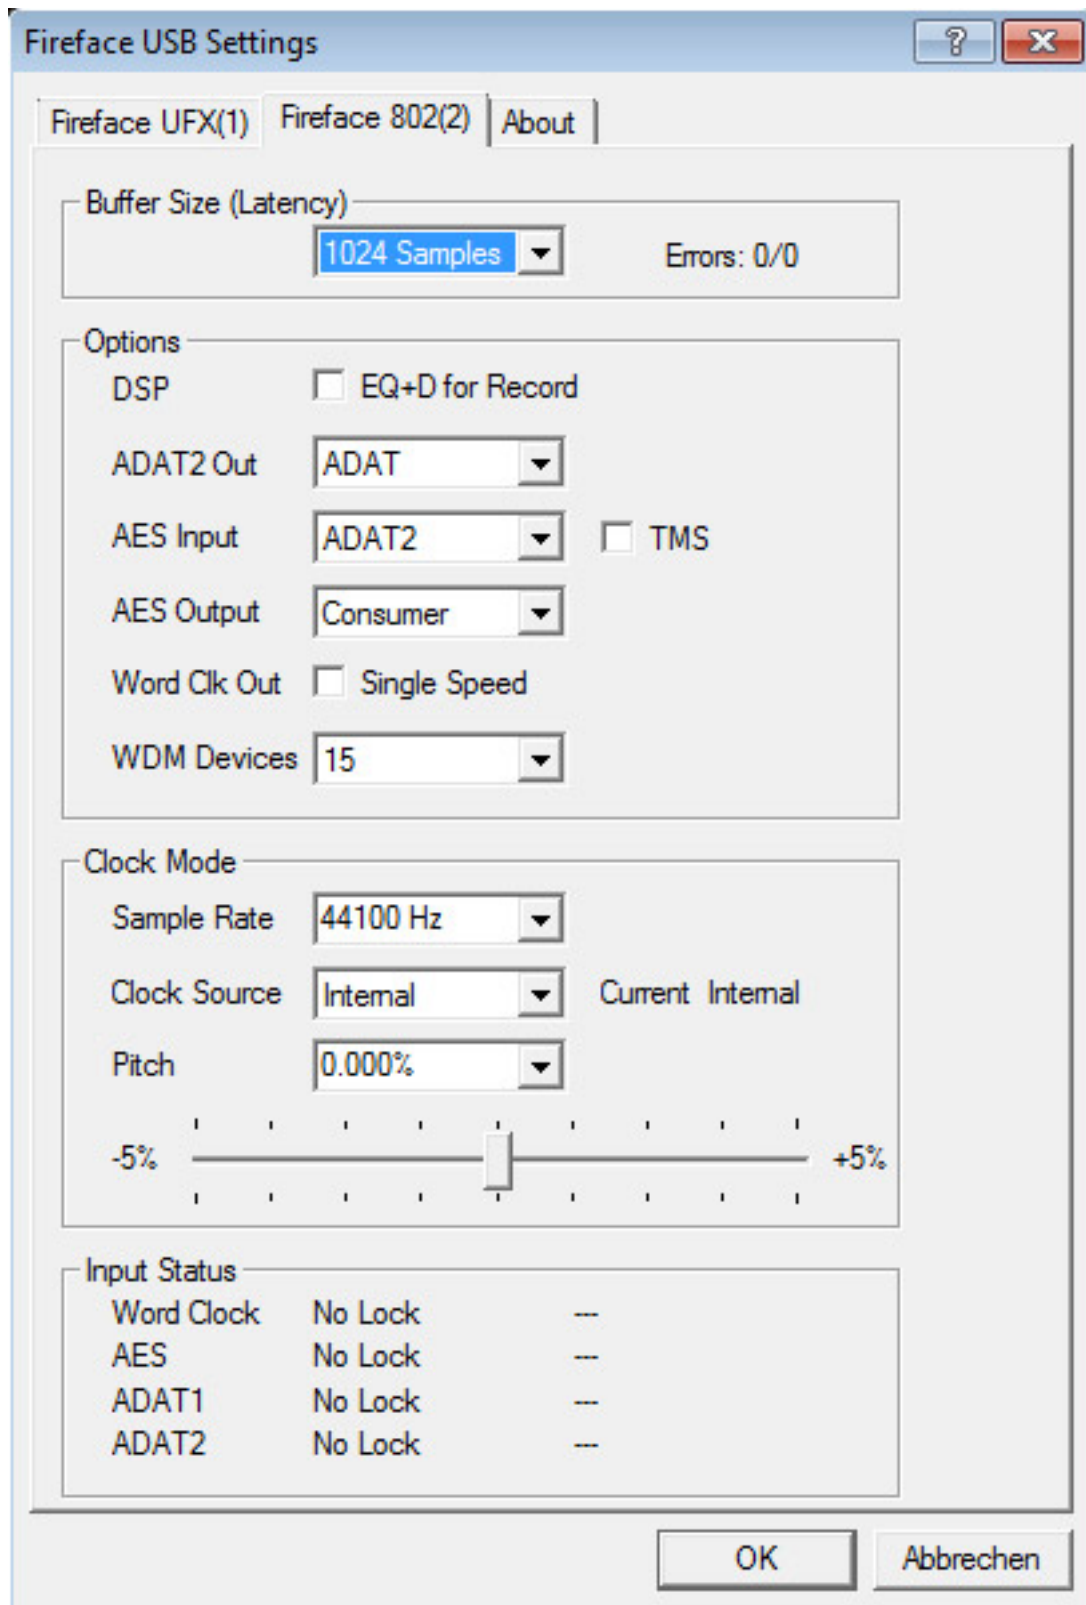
Fireface USB Settings

?

Fireface UFX(1) Fireface 802(2) About

Buffer Size (Latency)
1024 Samples Errors: 0/0

Options
DSP EQ+D for Record
ADAT2 Out ADAT
AES Input ADAT2 TMS
AES Output Consumer
Word Clk Out Single Speed
WDM Devices 15

Clock Mode
Sample Rate 44100 Hz
Clock Source Internal Current Internal
Pitch 0.000%
-5% +5%

Input Status

| Word Clock | No Lock | --- |
|---|---|---|
| AES | No Lock | --- |
| ADAT1 | No Lock | --- |
| ADAT2 | No Lock | --- |

OK Abbrechen